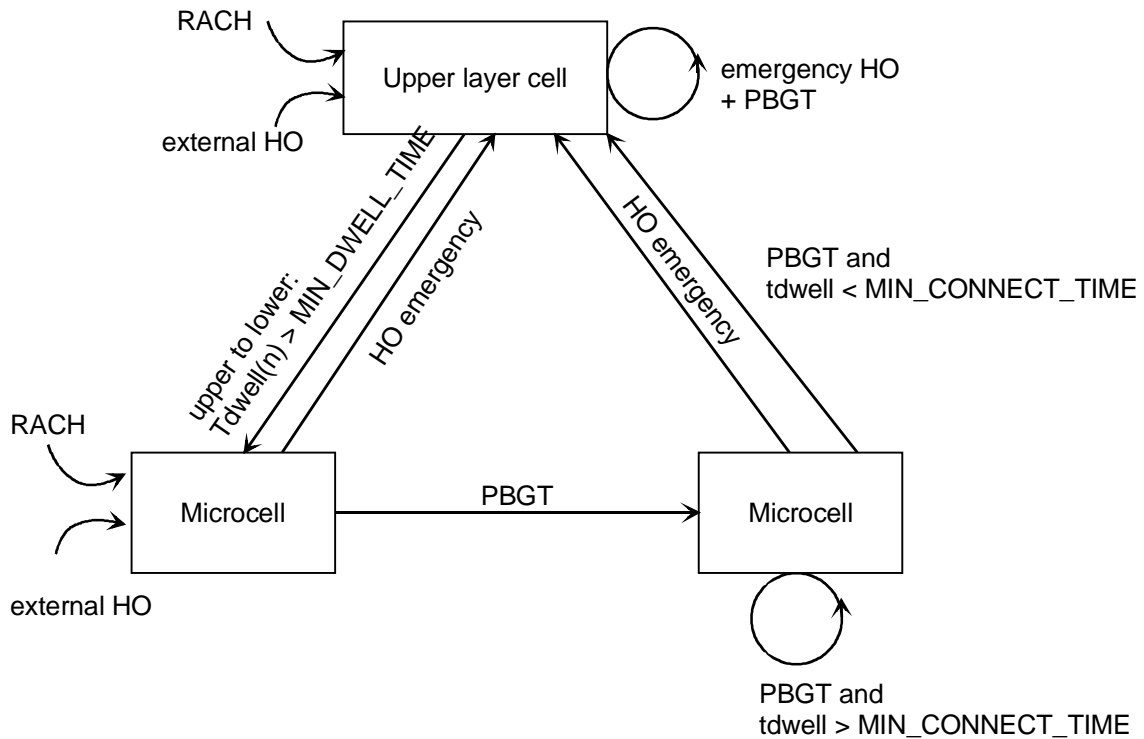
RACH

Upper layer cell

emergency HO
+ PBGT

external HO

upper to lower:
Tdwell(n) > MIN_DWELL_TIME

HO emergency

HO emergency

PBGT and
tdwell < MIN_CONNECT_TIME

RACH

Microcell

PBGT

Microcell

external HO

PBGT and
tdwell > MIN_CONNECT_TIME